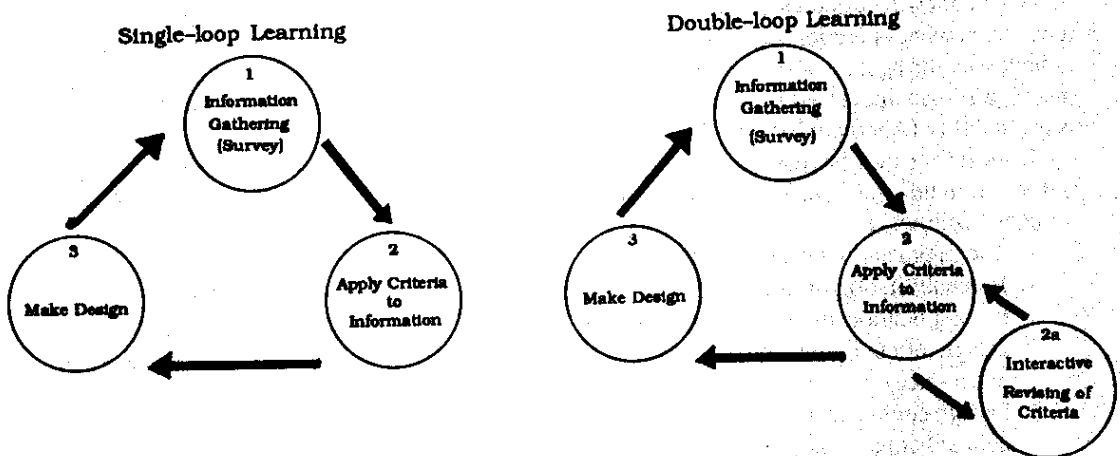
Single-loop Learning

1
Information Gathering (Survey)

2
Apply Criteria to Information

3
Make Design

Double-loop Learning

1
Information Gathering (Survey)

2
Apply Criteria to Information

2a
Interactive Revising of Criteria

3
Make Design